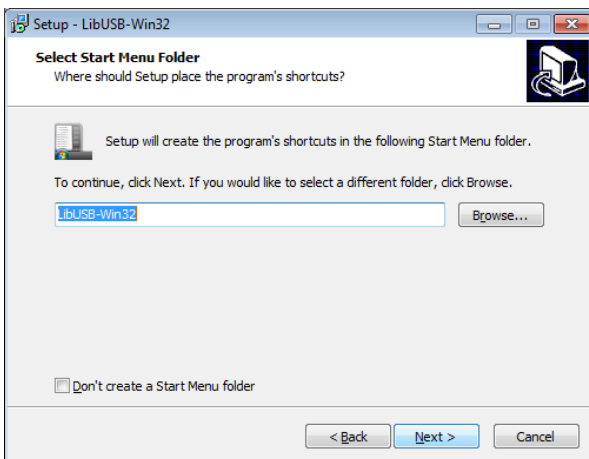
Setup - LibUSB-Win32

Select Start Menu Folder
Where should Setup place the program's shortcuts?

Setup will create the program's shortcuts in the following Start Menu folder.

To continue, click Next. If you would like to select a different folder, click Browse.

LibUSB-Win32

Browse...

Don't create a Start Menu folder

< Back

Next >

Cancel